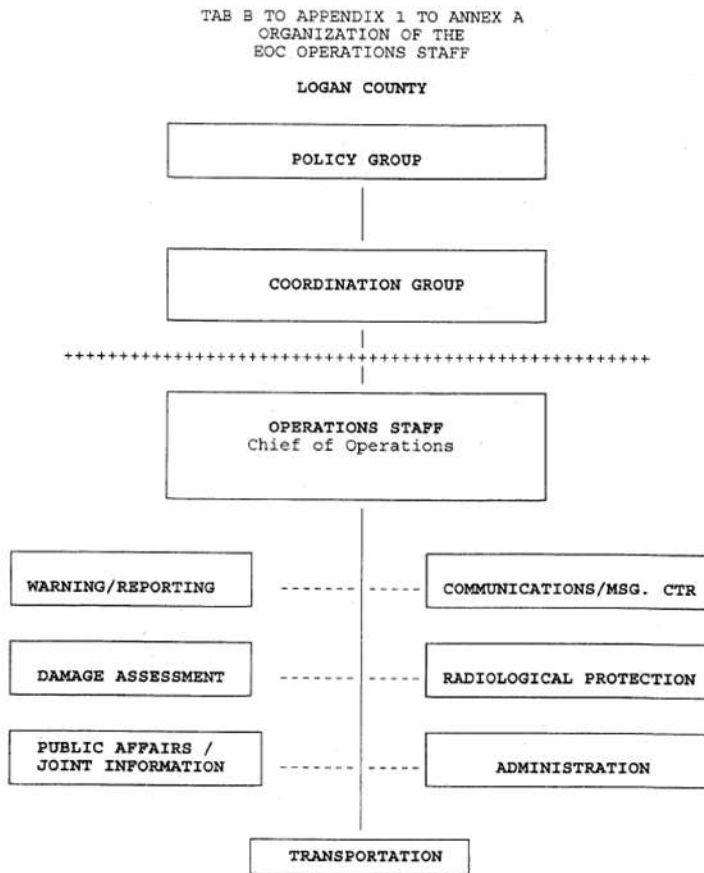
TAB B TO APPENDIX 1 TO ANNEX A
ORGANIZATION OF THE
EOC OPERATIONS STAFF

LOGAN COUNTY

POLICY GROUP

COORDINATION GROUP

OPERATIONS STAFF
Chief of Operations

WARNING/REPORTING

COMMUNICATIONS/MSG. CTR

DAMAGE ASSESSMENT

RADIOLOGICAL PROTECTION

PUBLIC AFFAIRS /
JOINT INFORMATION

ADMINISTRATION

TRANSPORTATION